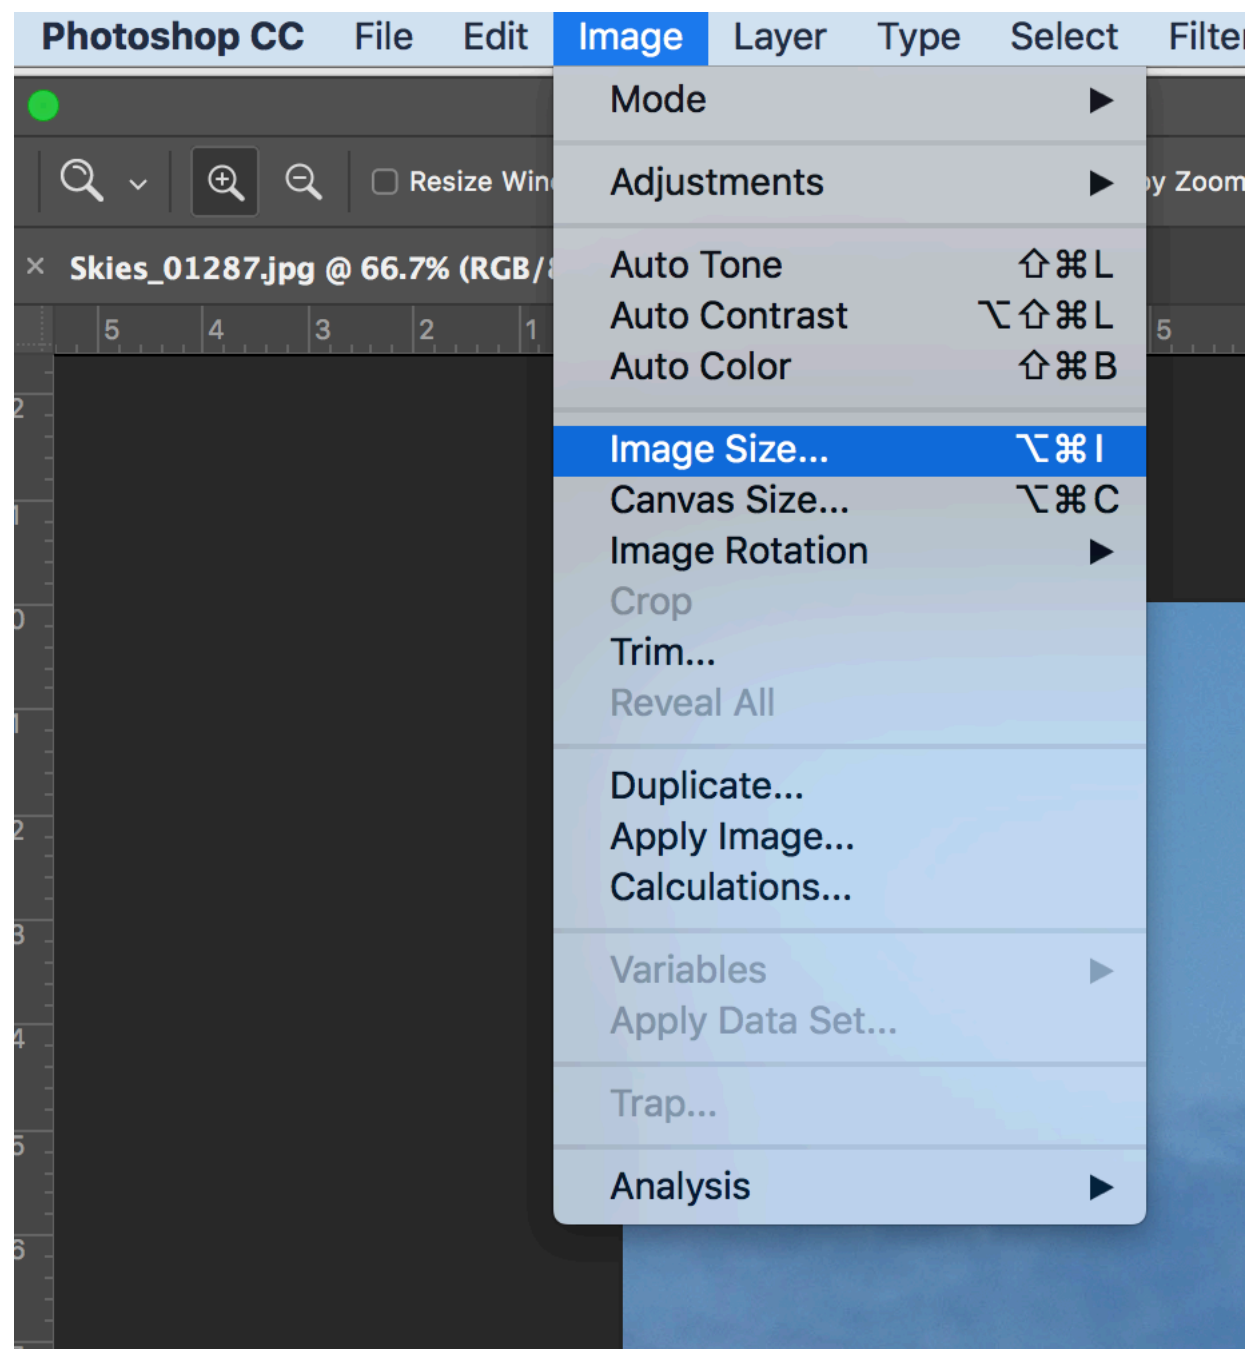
Photoshop CC File Edit Image Layer Type Select Filte

Resize Win

y Zoom

Skies_01287.jpg @ 66.7% (RGB/

5 4 3 2 1 5

2 1 0 1 2 3 4 5 6

Mode ▶

Adjustments ▶

Auto Tone ⇧⌘L
Auto Contrast ⌥⇧⌘L
Auto Color ⇧⌘B

Image Size... ⌥⌘I
Canvas Size... ⌥⌘C
Image Rotation ▶
Crop
Trim...
Reveal All

Duplicate...
Apply Image...
Calculations...

Variables ▶
Apply Data Set...

Trap...

Analysis ▶